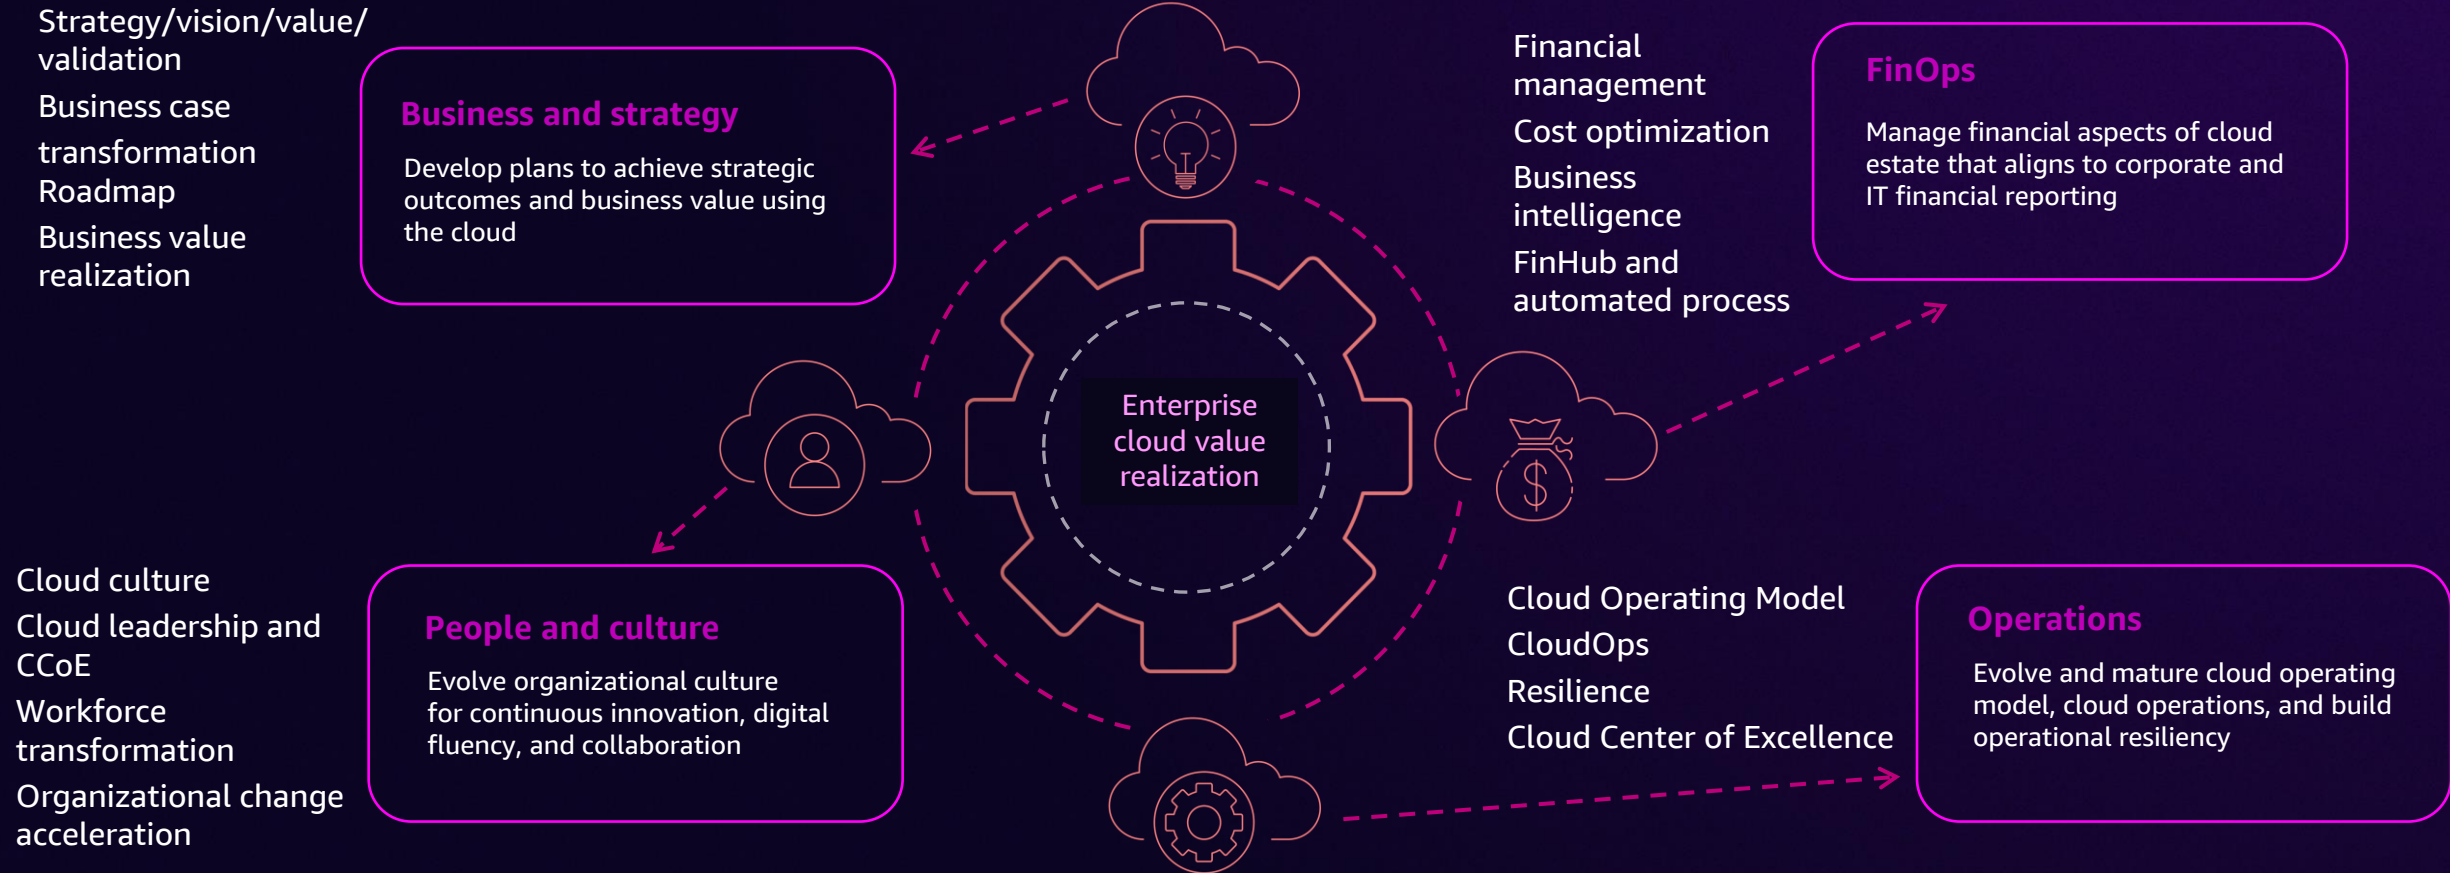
Strategy/vision/value/validation

Business case transformation

Roadmap

Business value realization

Business and strategy

Develop plans to achieve strategic outcomes and business value using the cloud

Financial management

Cost optimization

Business intelligence

FinHub and automated process

FinOps

Manage financial aspects of cloud estate that aligns to corporate and IT financial reporting

Enterprise cloud value realization

Cloud culture

Cloud leadership and CCoE

Workforce transformation

Organizational change acceleration

People and culture

Evolve organizational culture for continuous innovation, digital fluency, and collaboration

Cloud Operating Model

CloudOps

Resilience

Cloud Center of Excellence

Operations

Evolve and mature cloud operating model, cloud operations, and build operational resiliency